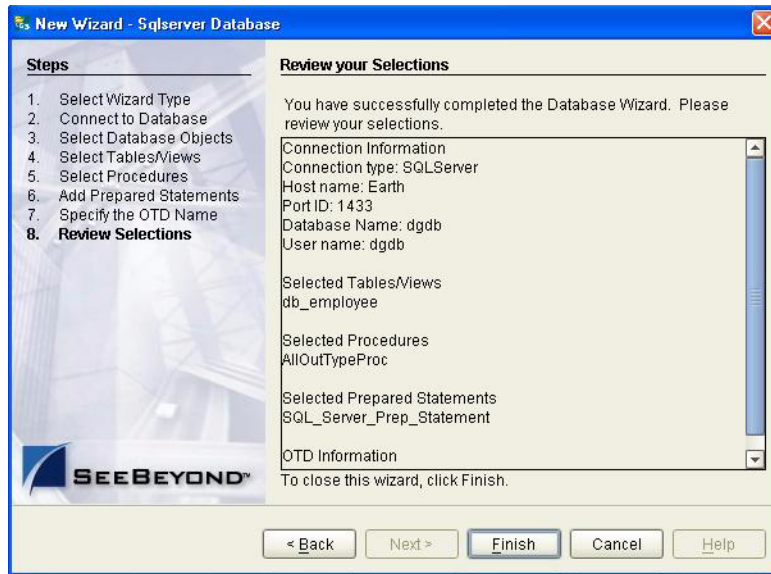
New Wizard - Sqlserver Database

Steps

1. Select Wizard Type
2. Connect to Database
3. Select Database Objects
4. Select Tables/Views
5. Select Procedures
6. Add Prepared Statements
7. Specify the OTD Name
8. Review Selections

SEEBEYOND™

Review your Selections

You have successfully completed the Database Wizard. Please review your selections.

Connection Information
Connection type: SQLServer
Host name: Earth
Port ID: 1433
Database Name: dgdb
User name: dgdb

Selected Tables/Views
db_employee

Selected Procedures
AllOutTypeProc

Selected Prepared Statements
SQL_Server_Prep_Statement

OTD Information

To close this wizard, click Finish.

< Back | Next > | Finish | Cancel | Help